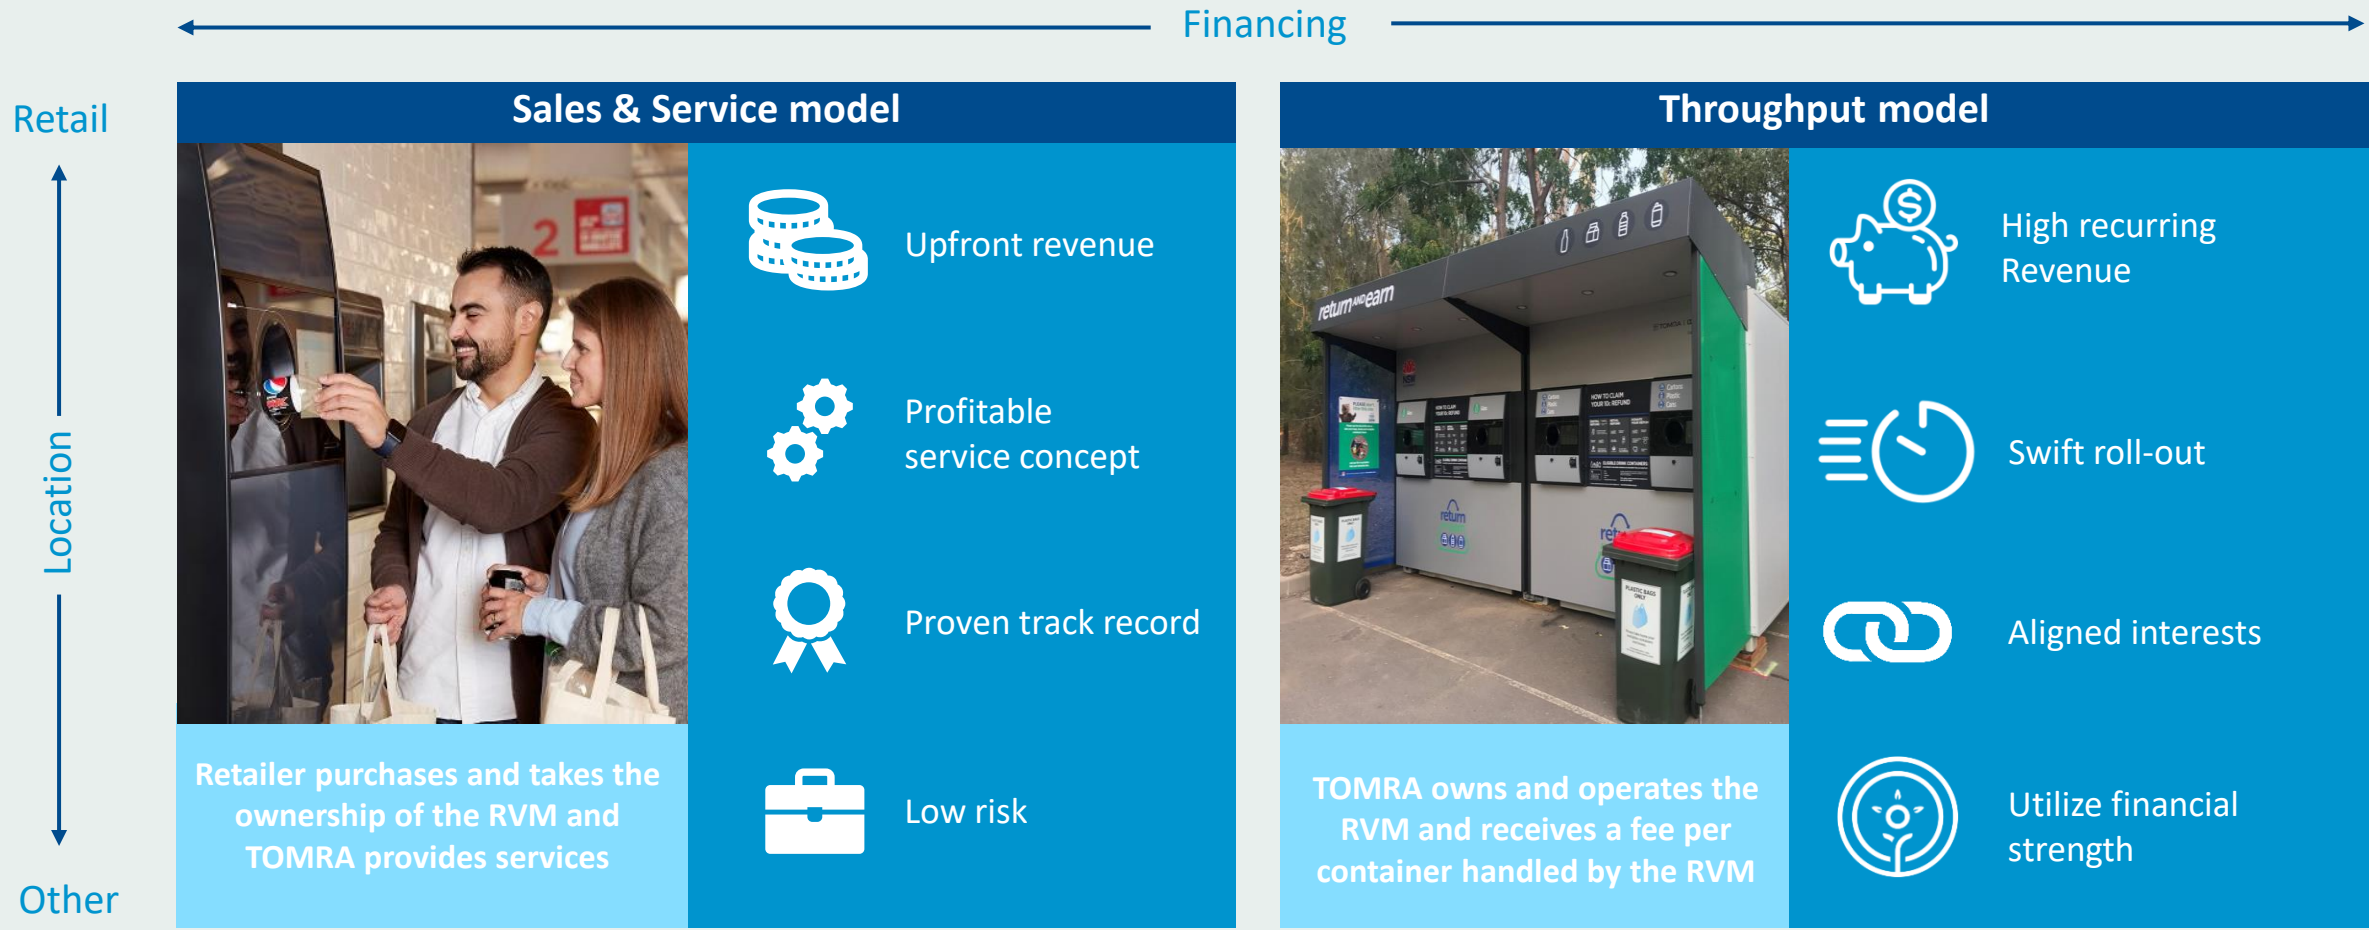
Financing

Retail

Location

Other

Sales & Service model

Upfront revenue

Profitable service concept

Proven track record

Low risk

Retailer purchases and takes the ownership of the RVM and TOMRA provides services

Throughput model

return AND earn

High recurring Revenue

Swift roll-out

Aligned interests

Utilize financial strength

TOMRA owns and operates the RVM and receives a fee per container handled by the RVM